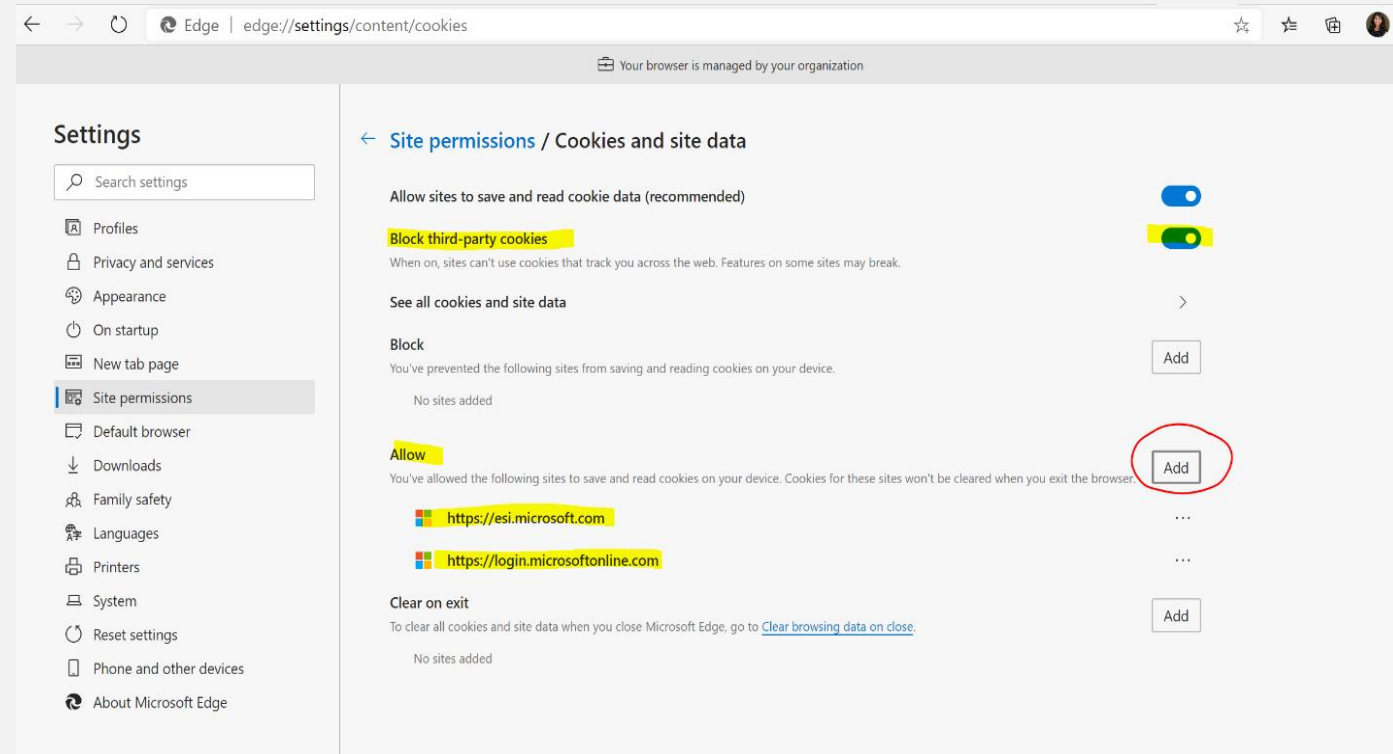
Edge | edge://settings/content/cookies

Your browser is managed by your organization

Settings

Search settings

Profiles
Privacy and services
Appearance
On startup
New tab page
Site permissions
Default browser
Downloads
Family safety
Languages
Printers
System
Reset settings
Phone and other devices
About Microsoft Edge

← Site permissions / Cookies and site data

Allow sites to save and read cookie data (recommended)

Block third-party cookies
When on, sites can't use cookies that track you across the web. Features on some sites may break.

See all cookies and site data

Block
You've prevented the following sites from saving and reading cookies on your device.
Add

No sites added

Allow
You've allowed the following sites to save and read cookies on your device. Cookies for these sites won't be cleared when you exit the browser.
Add

https://esi.microsoft.com
...

https://login.microsoftonline.com
...

Clear on exit
To clear all cookies and site data when you close Microsoft Edge, go to Clear browsing data on close.
Add

No sites added